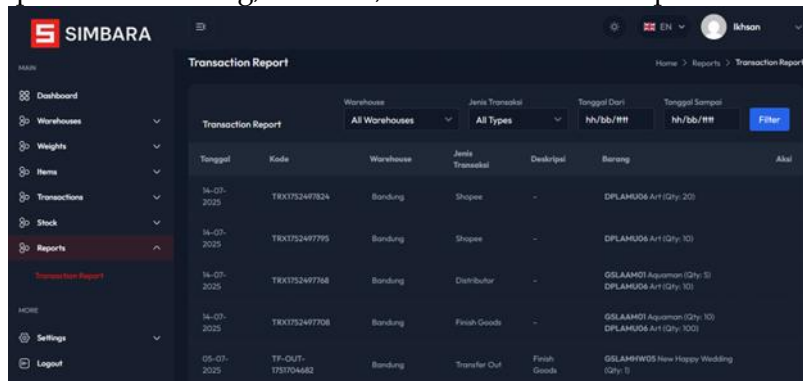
SIMBARA

MAIN

Dashboard
Warehouses
Weights
Items
Transactions
Stock
Reports
Transaction Report

MORE

Settings
Logout

EN
Ikhsan

Transaction Report

Home > Reports > Transaction Report

Transaction Report

Warehouse
All Warehouses

Jenis Transaksi
All Types

Tanggal Dari
hh/bb/tttt

Tanggal Sampai
hh/bb/tttt

Filter

| Tanggal | Kode | Warehouse | Jenis Transaksi | Deskripsi | Barang | Aksi |
|---|---|---|---|---|---|---|
| 14-07-2025 | TRX1752497824 | Bandung | Shopee | - | DPLAMU06 Art (Qty: 20) | |
| 14-07-2025 | TRX1752497795 | Bandung | Shopee | - | DPLAMU06 Art (Qty: 10) | |
| 14-07-2025 | TRX1752497768 | Bandung | Distributor | - | GSLAAM01 Aquaman (Qty: 5) DPLAMU06 Art (Qty: 10) | |
| 14-07-2025 | TRX1752497708 | Bandung | Finish Goods | - | GSLAAM01 Aquaman (Qty: 10) DPLAMU06 Art (Qty: 100) | |
| 05-07-2025 | TF-OUT-1751704682 | Bandung | Transfer Out | Finish Goods | GSLAMHW05 New Happy Wedding (Qty: 1) | |